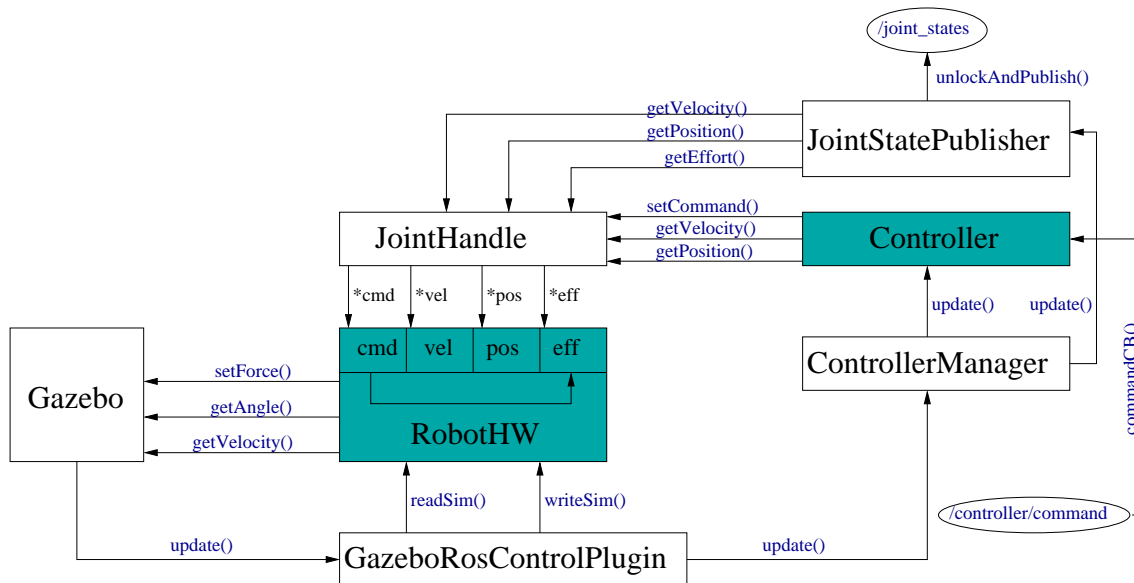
/joint_states

unlockAndPublish()

getVelocity()

getPosition()

getEffort()

JointStatePublisher

setCommand()

getVelocity()

getPosition()

JointHandle

Controller

*cmd

*vel

*pos

*eff

update()

update()

| cmd | vel | pos | eff |
|---|---|---|---|

Gazebo

setForce()

getAngle()

getVelocity()

RobotHW

ControllerManager

commandCB()

readSim()

writeSim()

/controller/command

update()

GazeboRosControlPlugin

update()